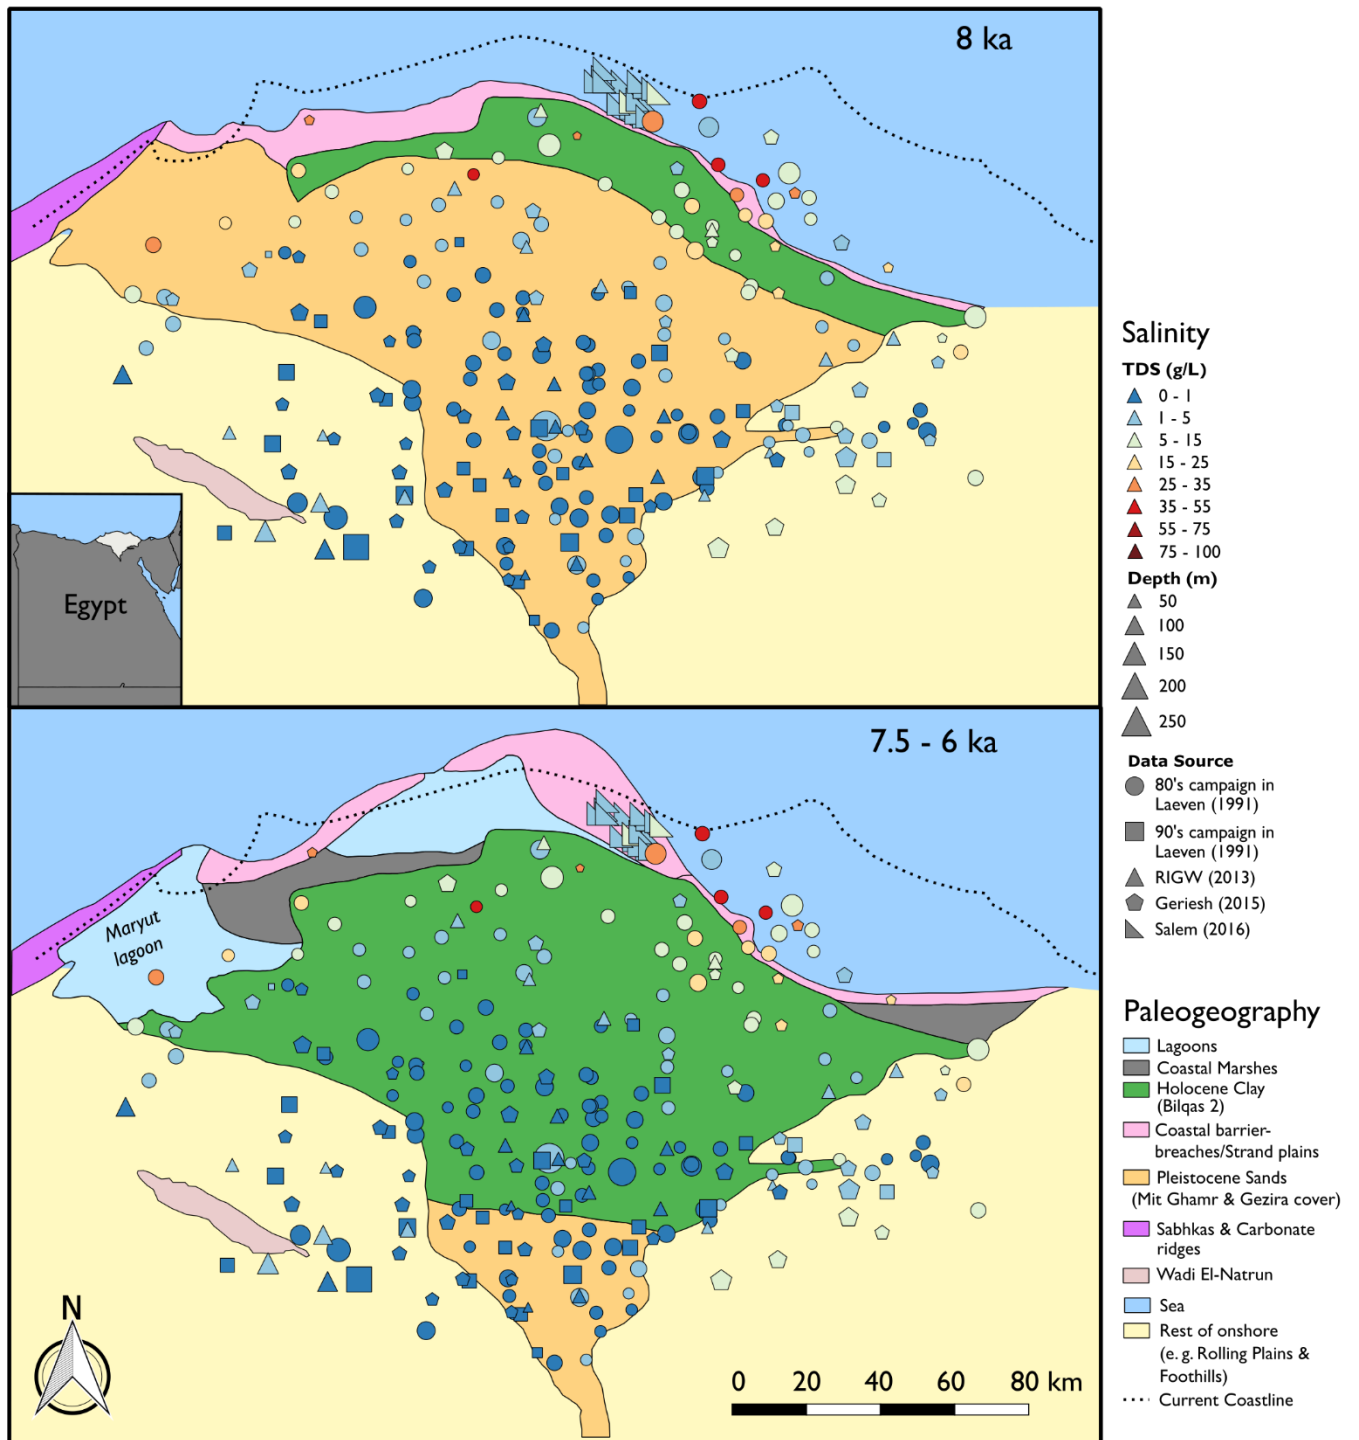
8 ka

Egypt

7.5 - 6 ka

Maryut lagoon

N

0 20 40 60 80 km

Salinity
TDS (g/L)
0 - 1
1 - 5
5 - 15
15 - 25
25 - 35
35 - 55
55 - 75
75 - 100
Depth (m)
50
100
150
200
250
Data Source
80's campaign in Laeven (1991)
90's campaign in Laeven (1991)
RIGW (2013)
Geriesh (2015)
Salem (2016)

Paleogeography
Lagoons
Coastal Marshes
Holocene Clay (Bilqas 2)
Coastal barrier-breaches/Strand plains
Pleistocene Sands (Mit Ghamr & Gezira cover)
Sabhkas & Carbonate ridges
Wadi El-Natrun
Sea
Rest of onshore (e. g. Rolling Plains & Foothills)
Current Coastline